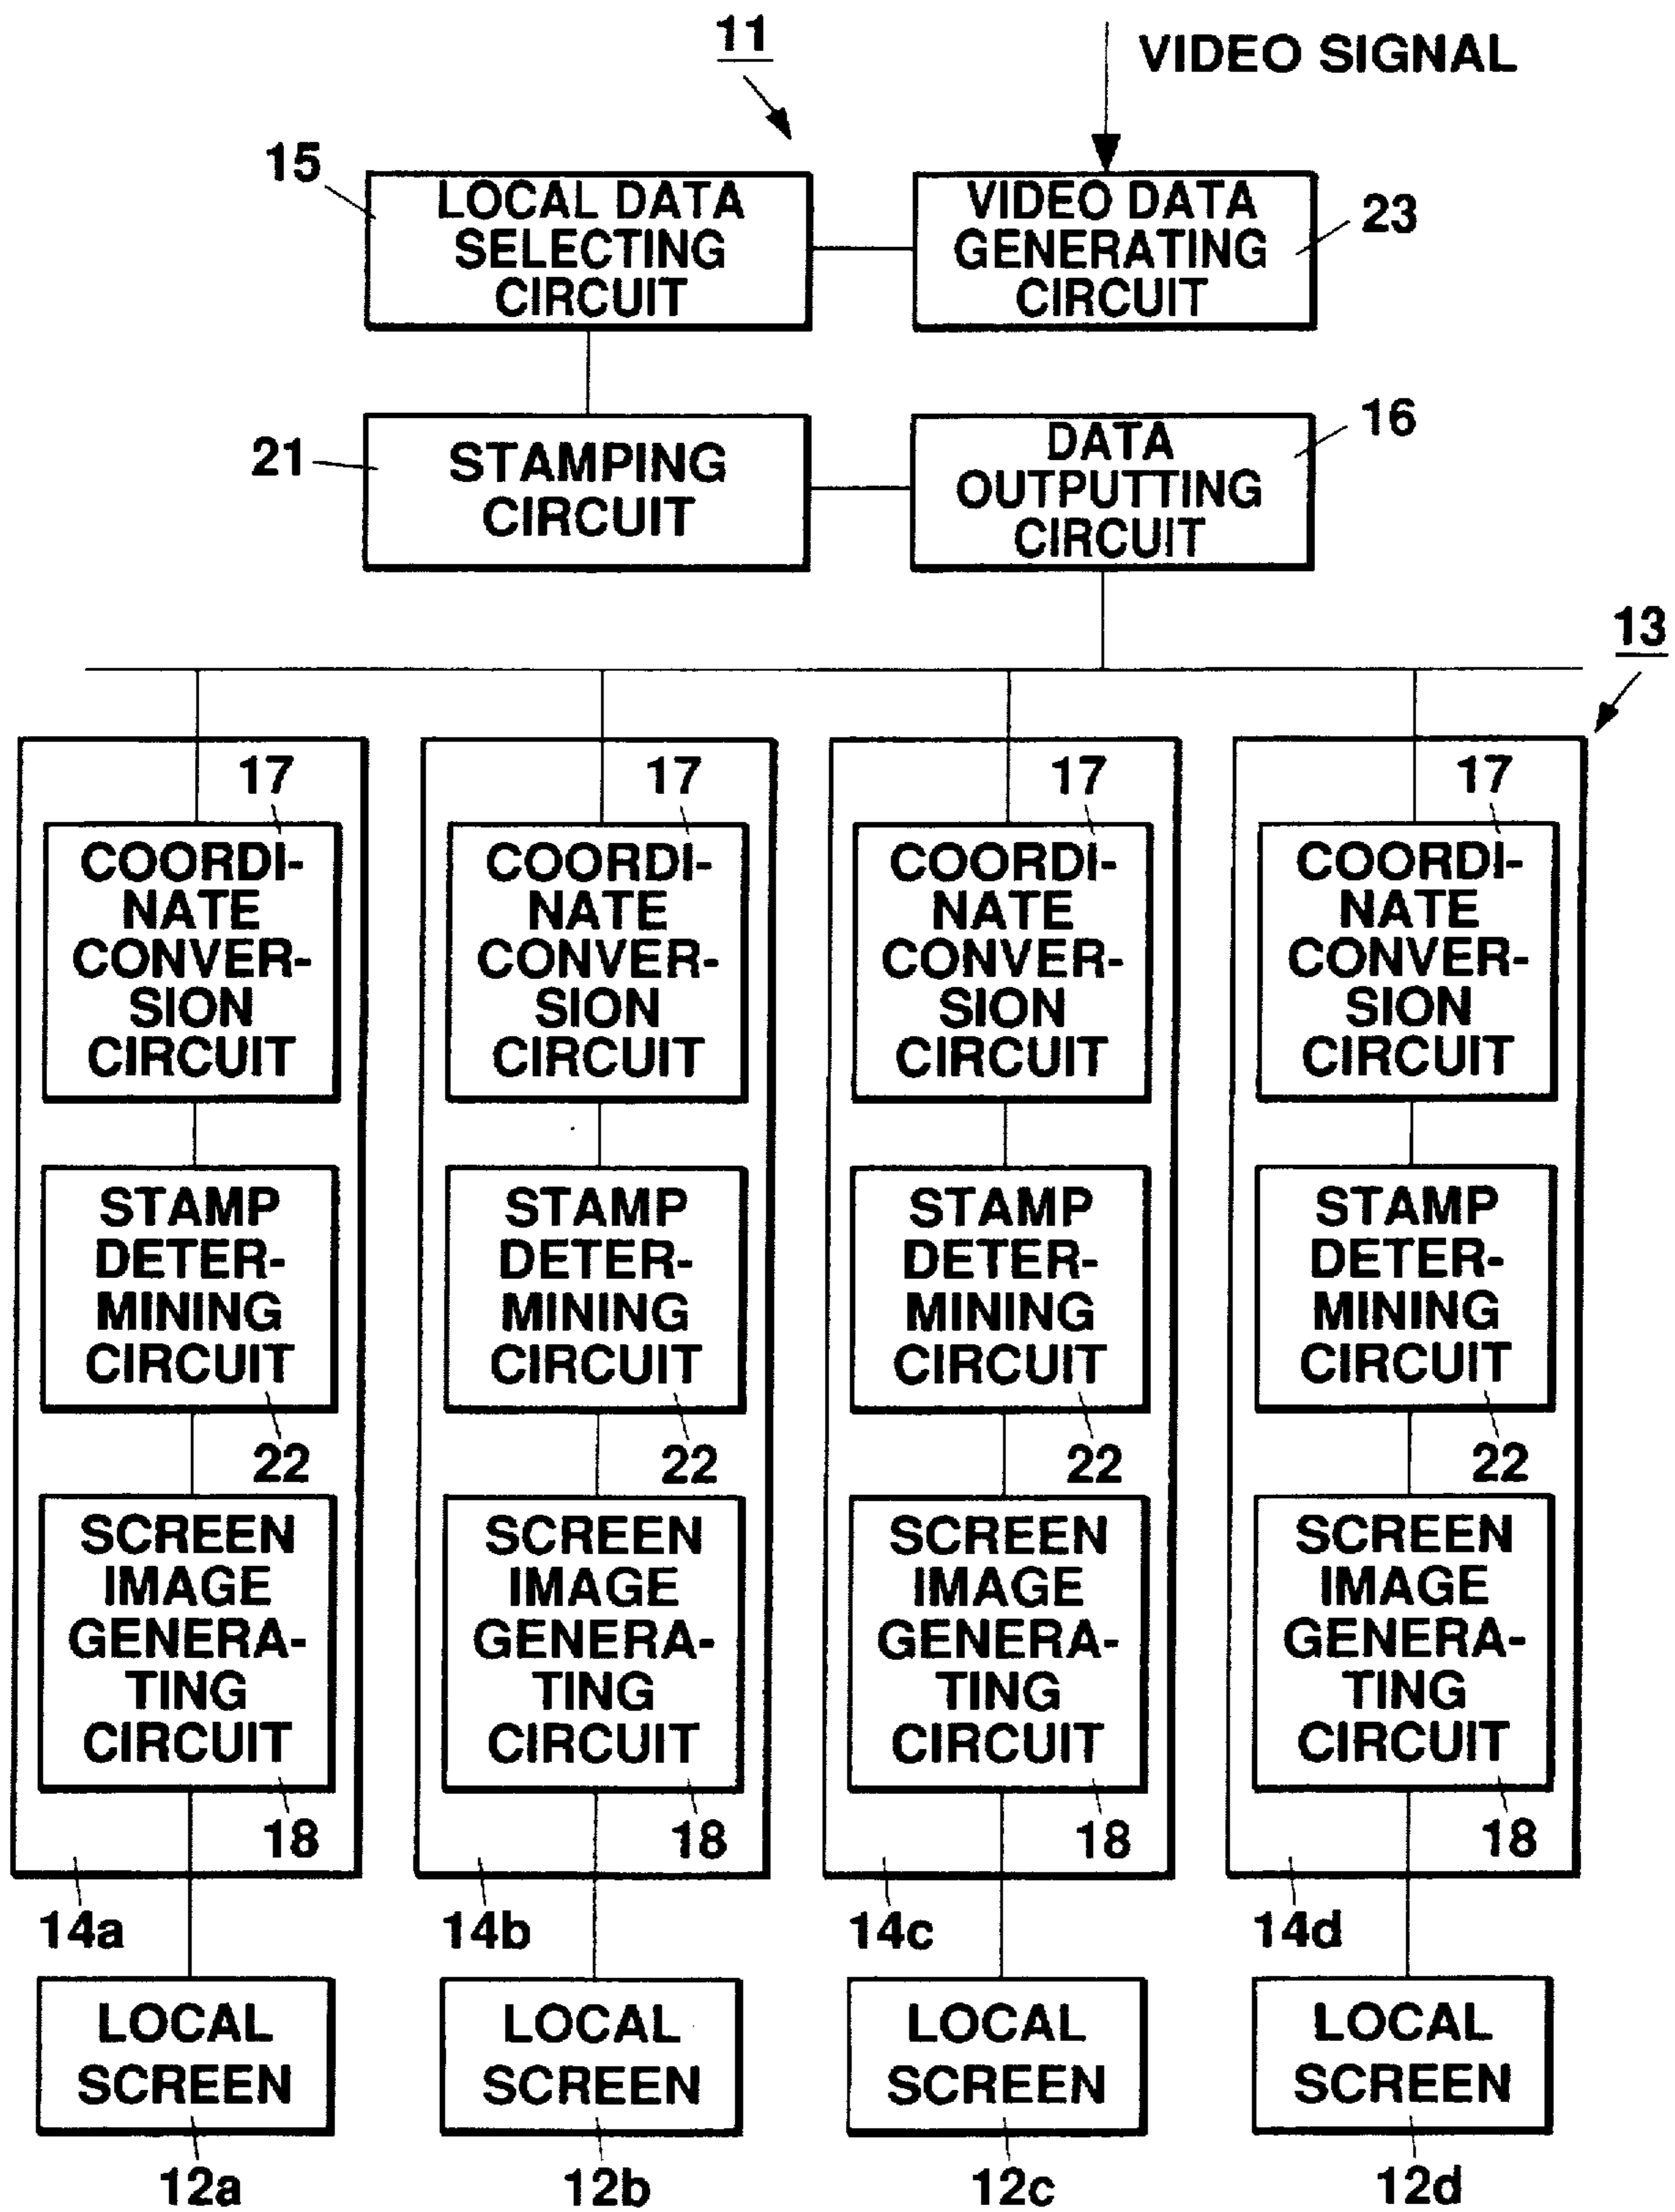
11

VIDEO SIGNAL

15 LOCAL DATA SELECTING CIRCUIT

VIDEO DATA GENERATING CIRCUIT 23

21 STAMPING CIRCUIT

DATA OUTPUTTING CIRCUIT 16

13

17 COORDINATE CONVERSION CIRCUIT

STAMP DETERMINING CIRCUIT

22

SCREEN IMAGE GENERATING CIRCUIT

18

14a

LOCAL SCREEN

12a

17 COORDINATE CONVERSION CIRCUIT

STAMP DETERMINING CIRCUIT

22

SCREEN IMAGE GENERATING CIRCUIT

18

14b

LOCAL SCREEN

12b

17 COORDINATE CONVERSION CIRCUIT

STAMP DETERMINING CIRCUIT

22

SCREEN IMAGE GENERATING CIRCUIT

18

14c

LOCAL SCREEN

12c

17 COORDINATE CONVERSION CIRCUIT

STAMP DETERMINING CIRCUIT

22

SCREEN IMAGE GENERATING CIRCUIT

18

14d

LOCAL SCREEN

12d